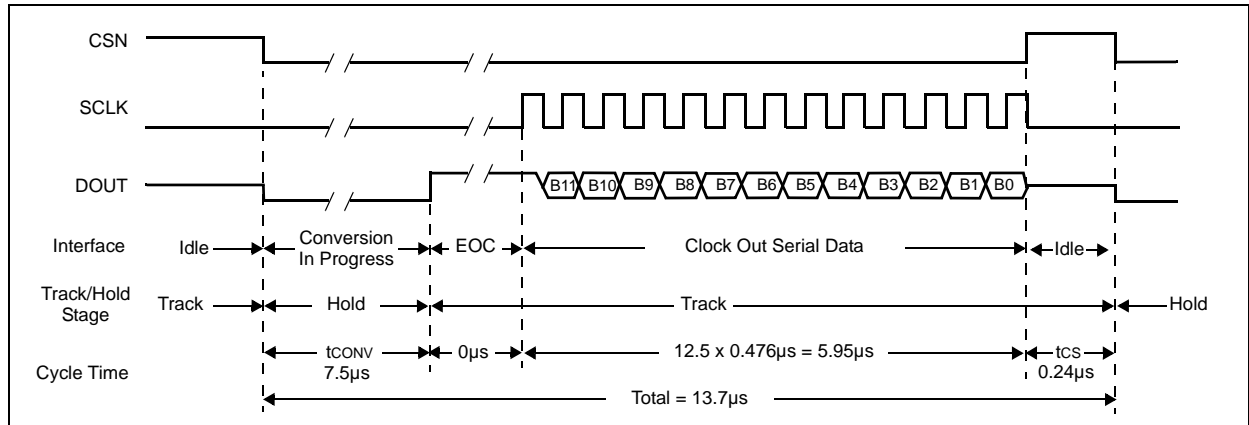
CSN

SCLK

DOUT

B11 B10 B9 B8 B7 B6 B5 B4 B3 B2 B1 B0

Interface Idle Conversion In Progress EOC Clock Out Serial Data Idle

Track/Hold Stage Track Hold Track Hold

Cycle Time $t_{CONV}$ 7.5µs 0µs 12.5 x 0.476µs = 5.95µs $t_{CS}$ 0.24µs

Total = 13.7µs